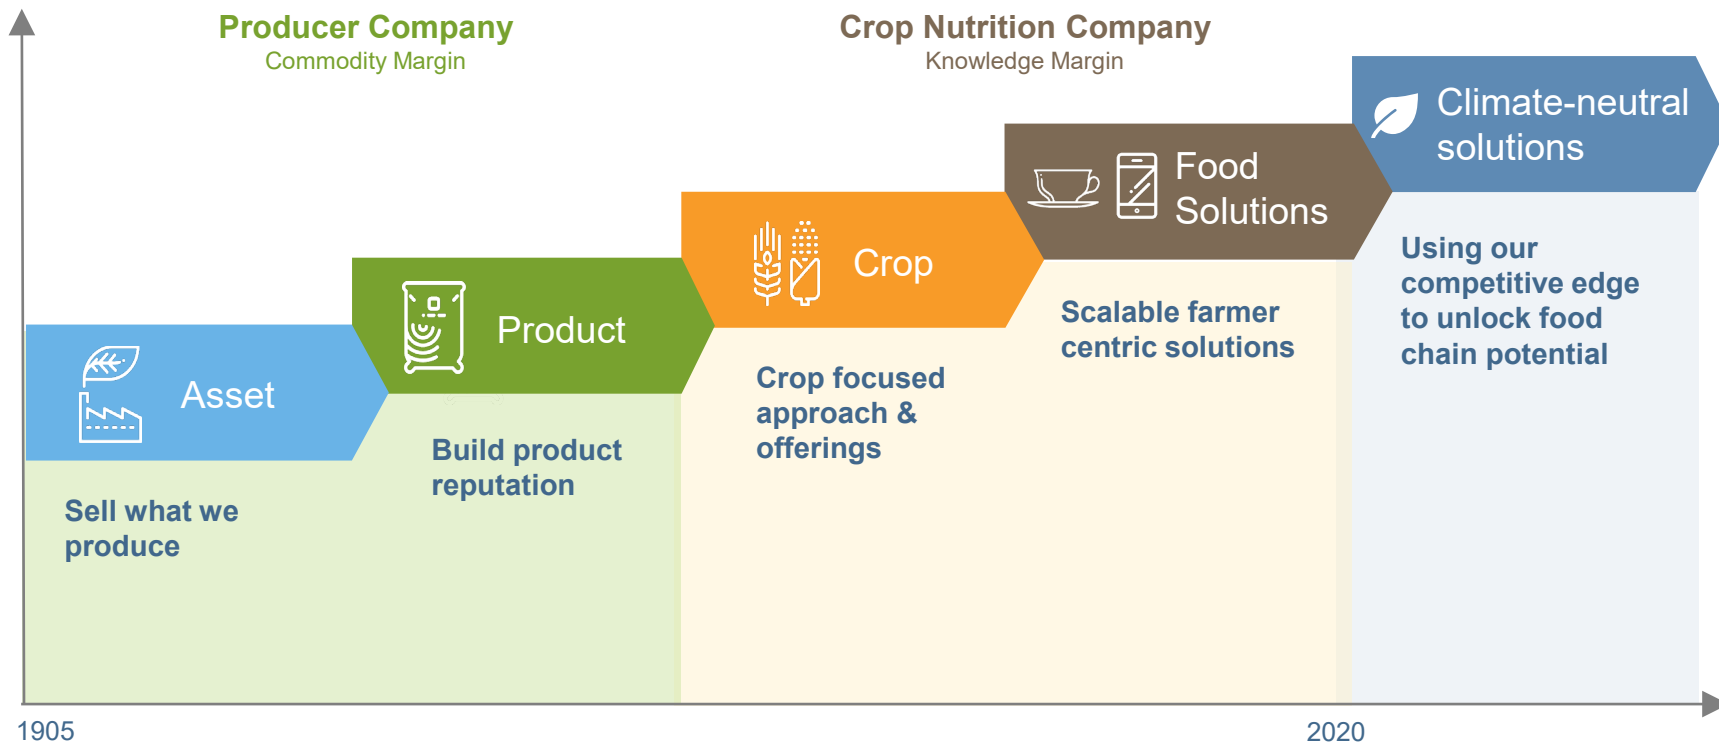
Producer Company
Commodity Margin

Crop Nutrition Company
Knowledge Margin

Asset

Sell what we produce

Product

Build product reputation

Crop

Crop focused approach & offerings

Food Solutions

Scalable farmer centric solutions

Climate-neutral solutions

Using our competitive edge to unlock food chain potential

1905

2020